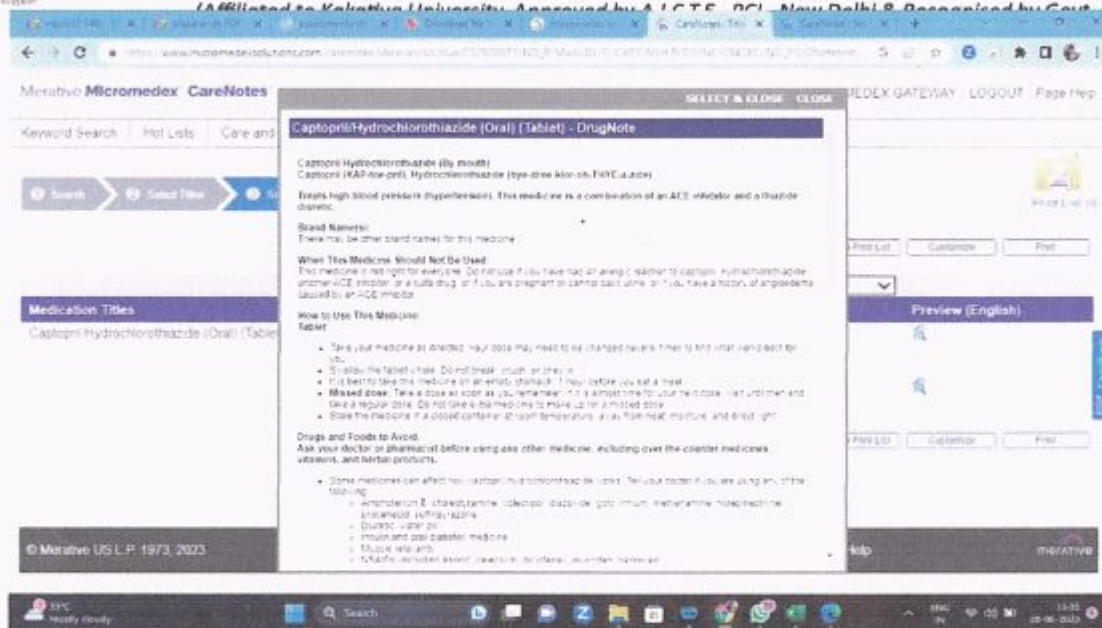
(Affiliated to Kakatiya University, Approved by A.I.C.T.E., PCI - New Delhi & Recognised by Govt.

Merative Micromedex CareNotes

MEDEX GATEWAY | LOGOUT | Page Help

Keyword Search | Hot Lists | Care and

Search | Select Titles

Print List | Customize | Print

SELECT & CLOSE CLOSE

Captopril/Hydrochlorothiazide (Oral) (Tablet) - DrugNote

Captopril/Hydrochlorothiazide (By mouth)
Captopril (KAP-toe-pril), Hydrochlorothiazide (hye-droe-klor-oh-THYE-a-zide)

Treats high blood pressure (hypertension). This medicine is a combination of an ACE inhibitor and a thiazide diuretic.

Brand Names:
There may be other brand names for this medicine.

When This Medicine Should Not Be Used:
This medicine is not right for everyone. Do not use it if you have had an allergic reaction to captopril, hydrochlorothiazide, another ACE inhibitor, or a sulfa drug, or if you are pregnant or cannot pass urine, or if you have a history of angioedema caused by an ACE inhibitor.

How to Use This Medicine:
Tablet

- Take your medicine as directed. Your dose may need to be changed several times to find what works best for you.
- Swallow the tablet whole. Do not break, crush, or chew it.
- It is best to take this medicine on an empty stomach, 1 hour before you eat a meal.
- Missed dose: Take a dose as soon as you remember. If it is almost time for your next dose, wait until then and take a regular dose. Do not take extra medicine to make up for a missed dose.
- Store the medicine in a closed container at room temperature, away from heat, moisture, and direct light.

Drugs and Foods to Avoid:
Ask your doctor or pharmacist before using any other medicine, including over-the-counter medicines, vitamins, and herbal products.

- Some medicines can affect how captopril/hydrochlorothiazide works. Tell your doctor if you are using any of the following:
  - Amphotericin B, cholestyramine, colestipol, diazoxide, gold, lithium, methenamine, norepinephrine, probenecid, sulfinpyrazone
  - Diuretic (water pill)
  - Insulin and oral diabetes medicine
  - Muscle relaxants
  - NSAIDs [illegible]

Medication Titles
Captopril/Hydrochlorothiazide (Oral) (Tablet)

Preview (English)

Print List | Customize | Print

© Merative US L.P. 1973, 2023

Help

merative

19°C Mostly cloudy

Search

ENG IN